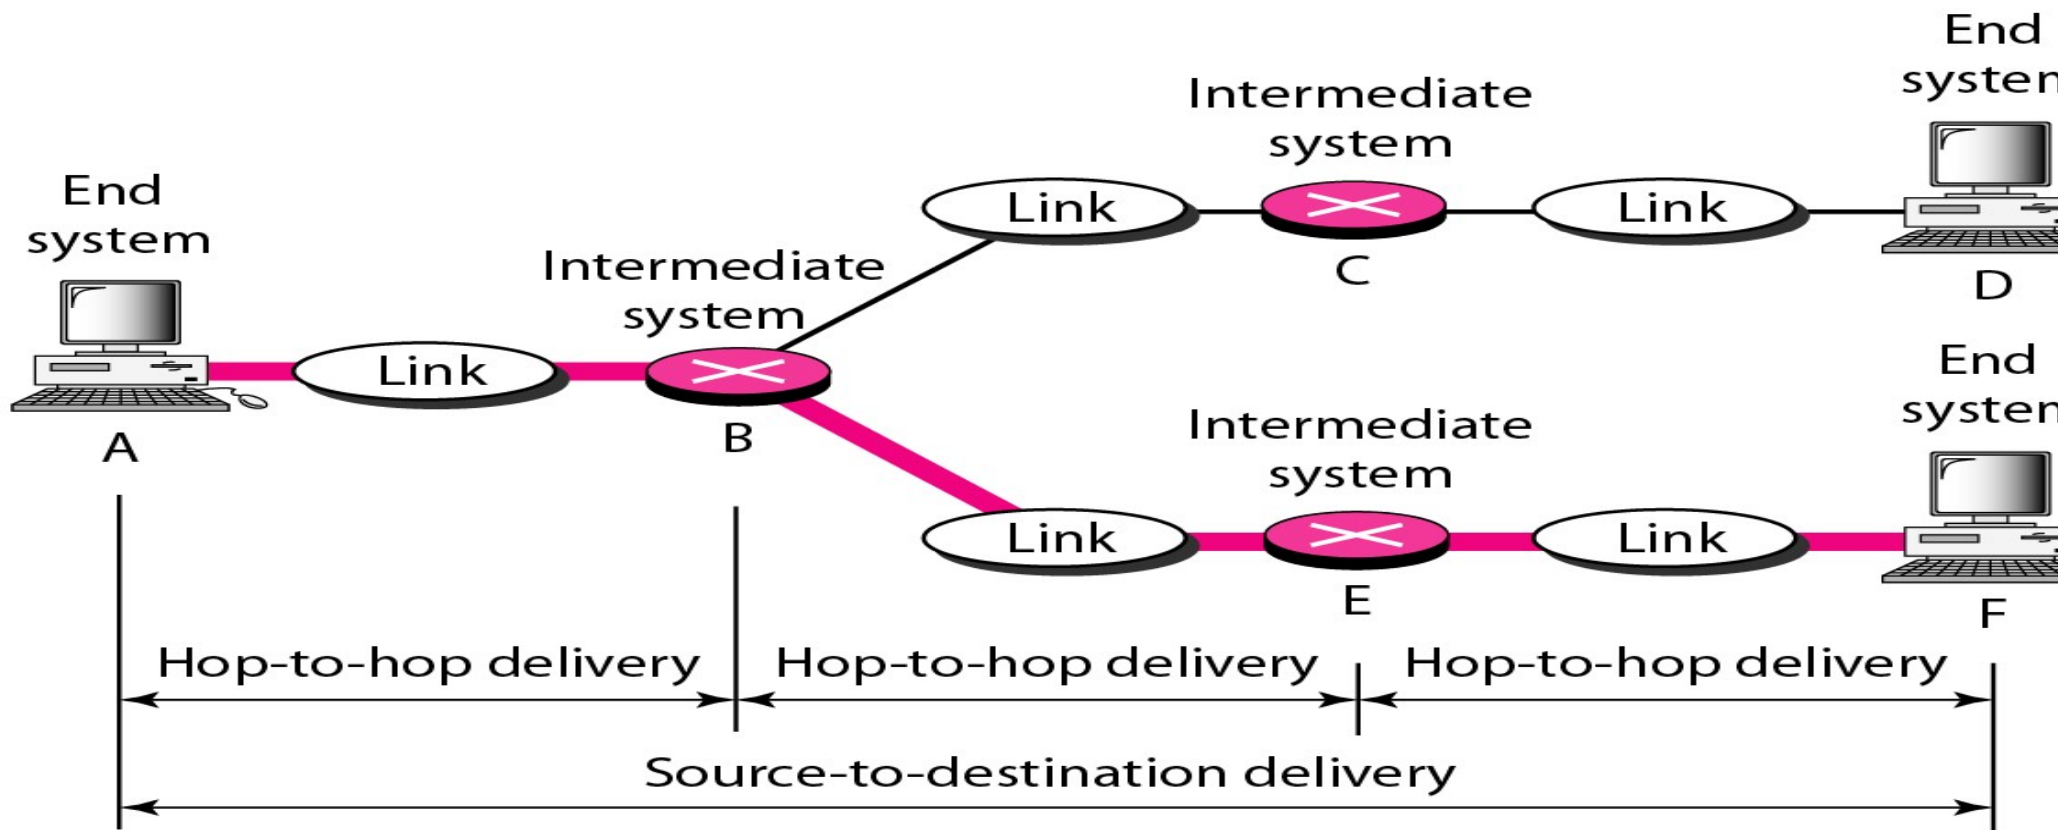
End system

Intermediate system

End system

Link

Link

C

D

Intermediate system

Link

B

A

End system

Intermediate system

Link

Link

E

F

Hop-to-hop delivery

Hop-to-hop delivery

Hop-to-hop delivery

Source-to-destination delivery